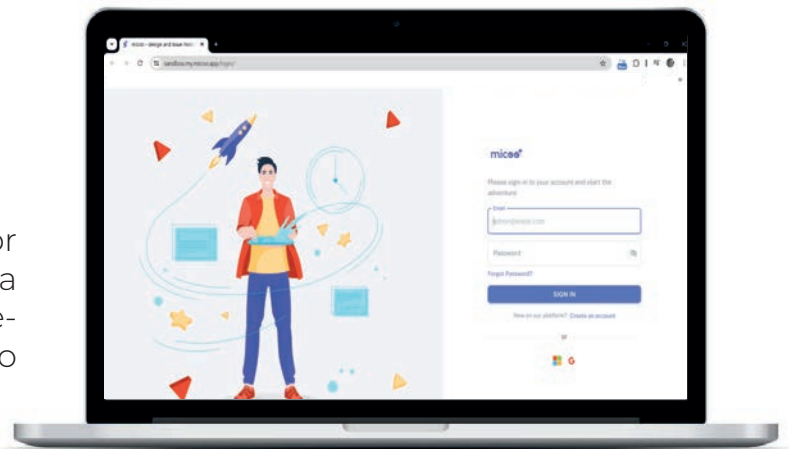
or
a
e-
o

micoo - design and issue tracki
sandbox.my.micoo.app/login/

micoo

Please sign-in to your account and start the adventure

Email
admin@email.com

Password

Forgot Password?

SIGN IN

New on our platform? Create an account

or